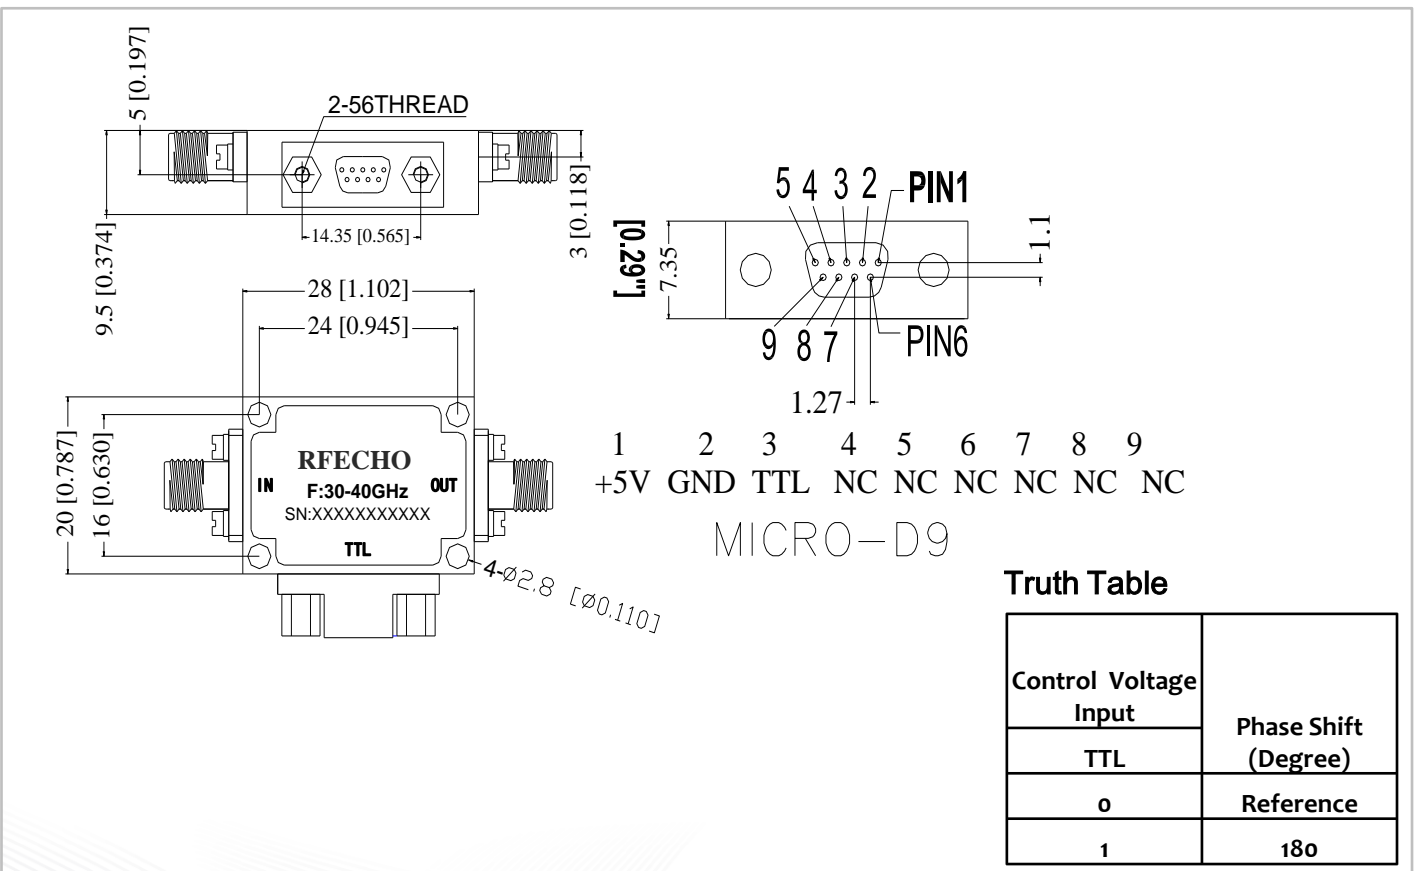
5 [0.197]
2-56THREAD
14.35 [0.565]
3 [0.118]
9.5 [0.374]

5 4 3 2 PIN1
1.1
[0.29"] 7.35
9 8 7 PIN6
1.27

28 [1.102]
24 [0.945]
20 [0.787]
16 [0.630]
RFECHO
IN
OUT
F:30-40GHz
SN:XXXXXXXXXXX
TTL
4-Ø2.8 [Ø0.110]

| 1 | 2 | 3 | 4 | 5 | 6 | 7 | 8 | 9 |
|---|---|---|---|---|---|---|---|---|
| +5V | GND | TTL | NC | NC | NC | NC | NC | NC |

MICRO-D9

Truth Table

| Control Voltage Input | Phase Shift (Degree) |
|---|---|
| TTL | |
| 0 | Reference |
| 1 | 180 |